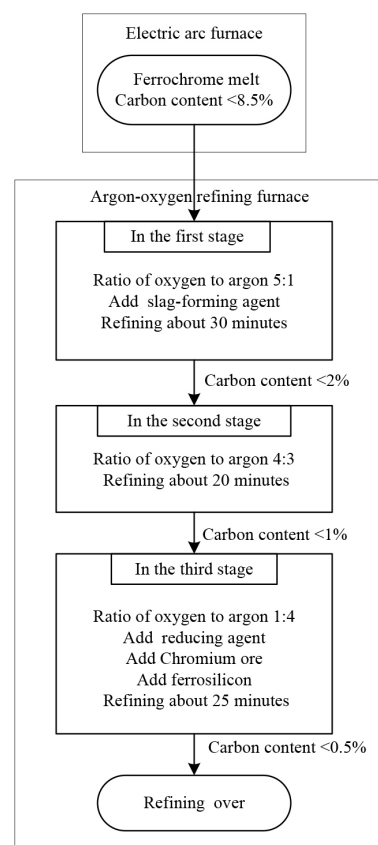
Electric arc furnace

Ferrochrome melt
Carbon content <8.5%

Argon-oxygen refining furnace

In the first stage

Ratio of oxygen to argon 5:1
Add slag-forming agent
Refining about 30 minutes

Carbon content <2%

In the second stage

Ratio of oxygen to argon 4:3
Refining about 20 minutes

Carbon content <1%

In the third stage

Ratio of oxygen to argon 1:4
Add reducing agent
Add Chromium ore
Add ferrosilicon
Refining about 25 minutes

Carbon content <0.5%

Refining over